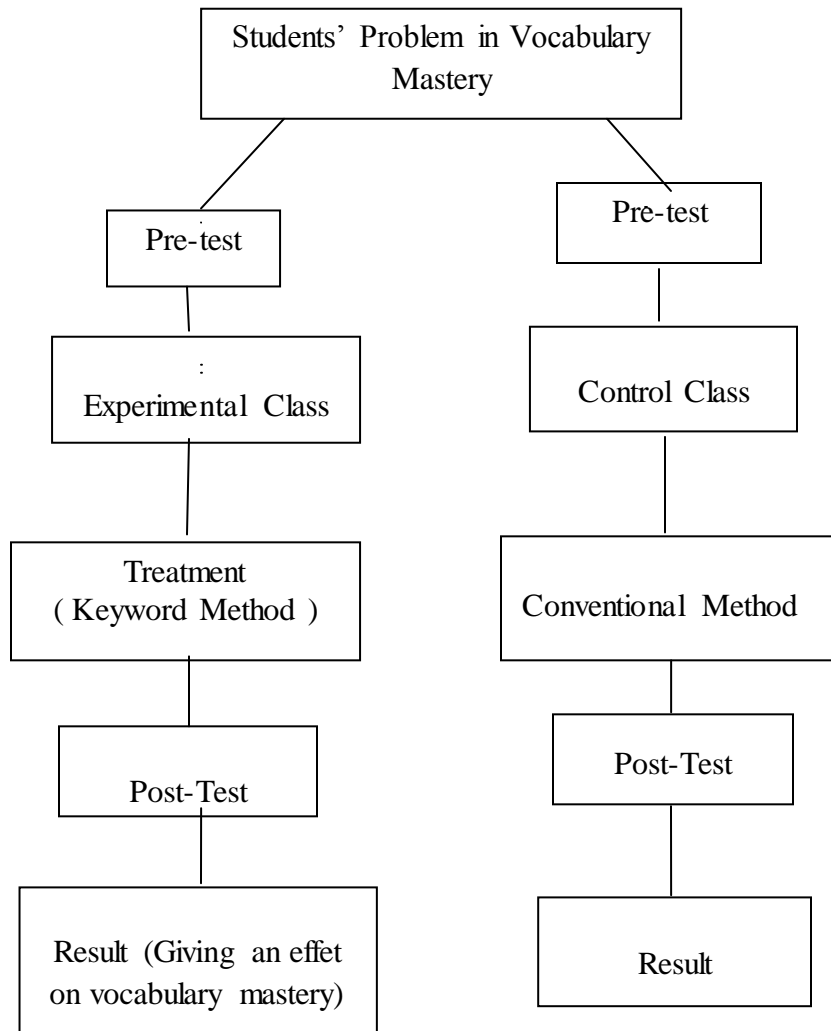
Students' Problem in Vocabulary Mastery

Pre-test

Experimental Class

Treatment
( Keyword Method )

Post-Test

Result (Giving an effet on vocabulary mastery)

Pre-test

Control Class

Conventional Method

Post-Test

Result